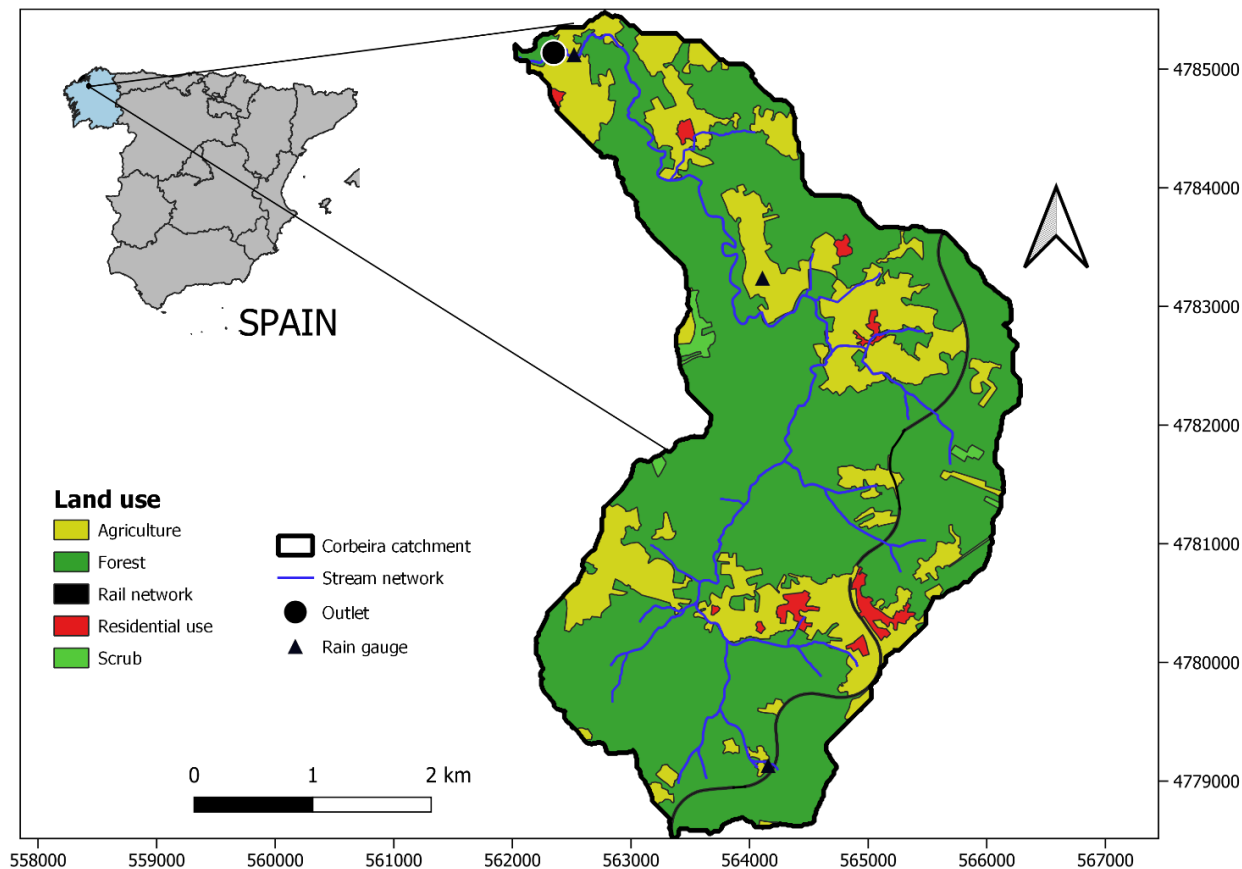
SPAIN

4785000
4784000
4783000
4782000
4781000
4780000
4779000

Land use
Agriculture
Forest
Rail network
Residential use
Scrub

Corbeira catchment
Stream network
Outlet
Rain gauge

0 1 2 km

558000 559000 560000 561000 562000 563000 564000 565000 566000 567000